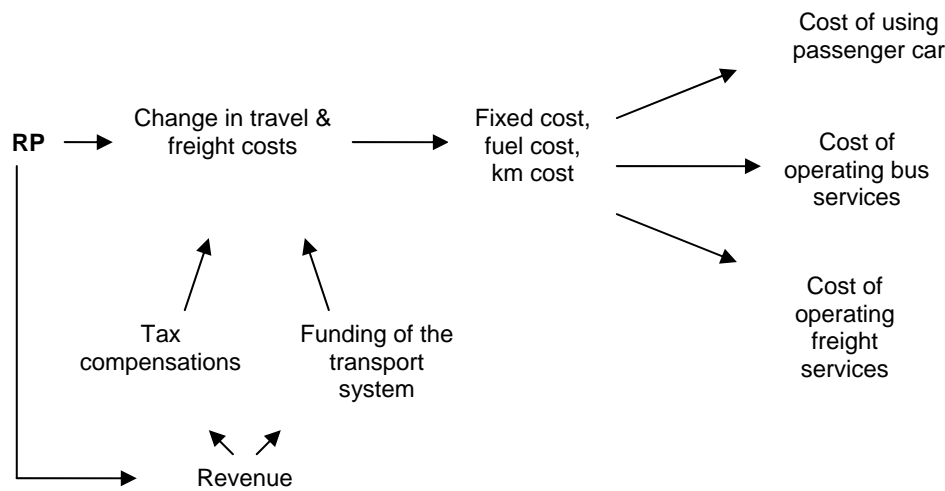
Cost of using passenger car

RP

Change in travel & freight costs

Fixed cost, fuel cost, km cost

Cost of operating bus services

Cost of operating freight services

Tax compensations

Funding of the transport system

Revenue